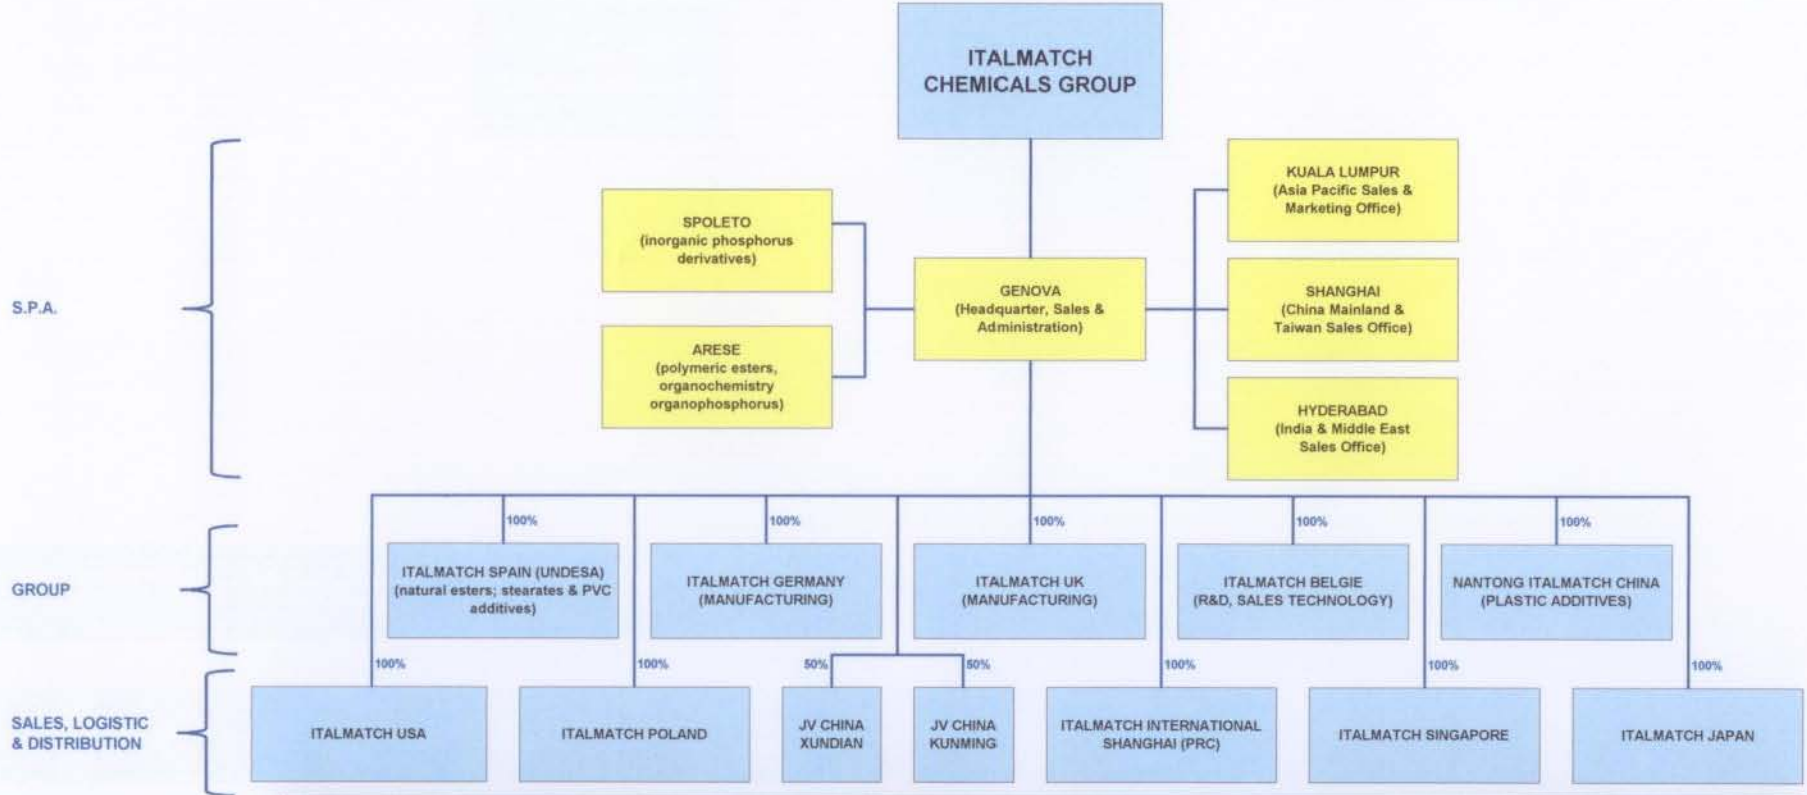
ITALMATCH CHEMICALS GROUP

S.P.A.

SPOLETO
(inorganic phosphorus derivatives)

ARESE
(polymeric esters, organochemistry organophosphorus)

GENOVA
(Headquarter, Sales & Administration)

KUALA LUMPUR
(Asia Pacific Sales & Marketing Office)

SHANGHAI
(China Mainland & Taiwan Sales Office)

HYDERABAD
(India & Middle East Sales Office)

GROUP

100%
ITALMATCH SPAIN (UNDESA)
(natural esters; stearates & PVC additives)

100%
ITALMATCH GERMANY
(MANUFACTURING)

100%
ITALMATCH UK
(MANUFACTURING)

100%
ITALMATCH BELGIE
(R&D, SALES TECHNOLOGY)

100%
NANTONG ITALMATCH CHINA
(PLASTIC ADDITIVES)

SALES, LOGISTIC & DISTRIBUTION

100%
ITALMATCH USA

100%
ITALMATCH POLAND

50%
JV CHINA XUNDIAN

50%
JV CHINA KUNMING

100%
ITALMATCH INTERNATIONAL SHANGHAI (PRC)

100%
ITALMATCH SINGAPORE

100%
ITALMATCH JAPAN